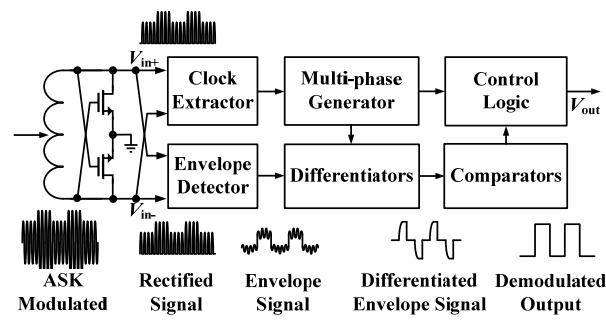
$V_{\text{in+}}$

Clock Extractor

Multi-phase Generator

Control Logic

$V_{\text{out}}$

Envelope Detector

Differentiators

Comparators

$V_{\text{in-}}$

ASK Modulated

Rectified Signal

Envelope Signal

Differentiated Envelope Signal

Demodulated Output